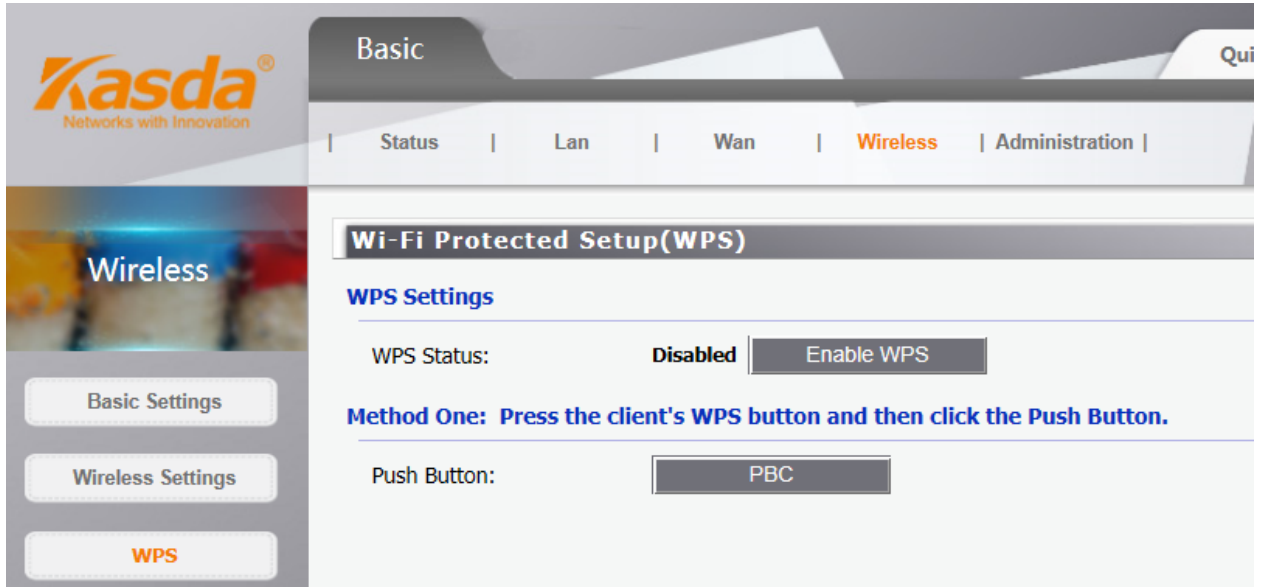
Kasda®
Networks with Innovation

Basic

Qui

| Status | Lan | Wan | Wireless | Administration |

Wireless

Basic Settings

Wireless Settings

WPS

Wi-Fi Protected Setup(WPS)

WPS Settings

WPS Status: Disabled Enable WPS

Method One: Press the client's WPS button and then click the Push Button.

Push Button: PBC